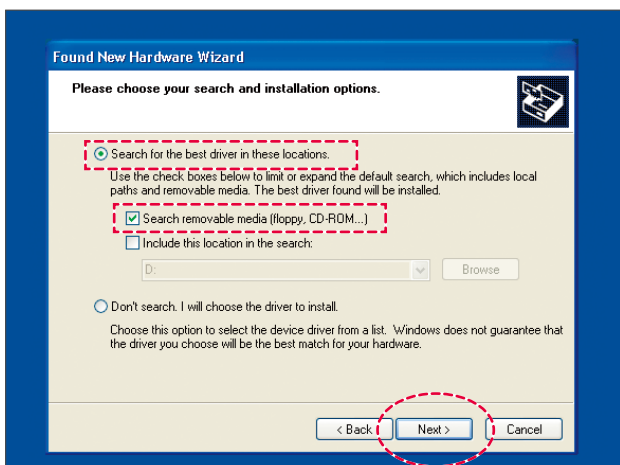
Found New Hardware Wizard

Please choose your search and installation options.

Search for the best driver in these locations.

Use the check boxes below to limit or expand the default search, which includes local paths and removable media. The best driver found will be installed.

Search removable media (floppy, CD-ROM...)

Include this location in the search:

D:

Browse

Don't search. I will choose the driver to install.

Choose this option to select the device driver from a list. Windows does not guarantee that the driver you choose will be the best match for your hardware.

< Back

Next >

Cancel